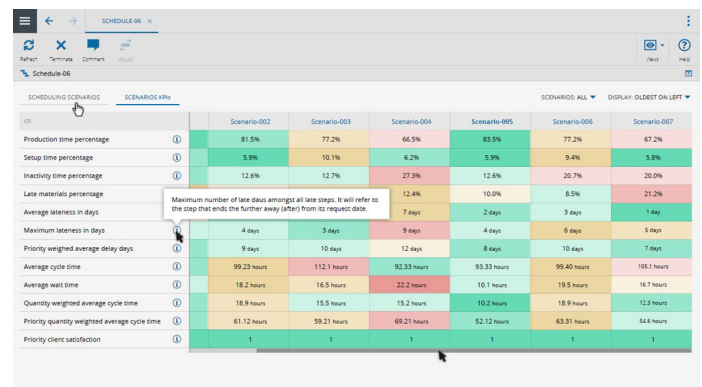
SCHEDULE-06 ×

Refresh Terminate Comment Adjust

View Help

Schedule-06

SCHEDULING SCENARIOS SCENARIOS KPIs

SCENARIOS: ALL DISPLAY: OLDEST ON LEFT

| KPI | | Scenario-002 | Scenario-003 | Scenario-004 | Scenario-005 | Scenario-006 | Scenario-007 |
|---|---|---|---|---|---|---|---|
| Production time percentage | ⓘ | 81.5% | 77.2% | 66.5% | 83.5% | 77.2% | 67.2% |
| Setup time percentage | ⓘ | 5.9% | 10.1% | 6.2% | 5.9% | 9.4% | 5.8% |
| Inactivity time percentage | ⓘ | 12.6% | 12.7% | 27.3% | 12.6% | 20.7% | 20.0% |
| Late materials percentage | | | | 12.4% | 10.0% | 8.5% | 21.2% |
| Average lateness in days | | | | 7 days | 2 days | 3 days | 1 day |
| Maximum lateness in days | ⓘ | 4 days | 3 days | 9 days | 4 days | 6 days | 5 days |
| Priority weighed average delay days | ⓘ | 9 days | 10 days | 12 days | 8 days | 10 days | 7 days |
| Average cycle time | ⓘ | 99.23 hours | 112.1 hours | 92.33 hours | 93.33 hours | 99.40 hours | 105.1 hours |
| Average wait time | ⓘ | 18.2 hours | 16.5 hours | 22.2 hours | 10.1 hours | 19.5 hours | 16.7 hours |
| Quantity weighted average cycle time | ⓘ | 18.9 hours | 15.5 hours | 15.2 hours | 10.2 hours | 18.9 hours | 12.3 hours |
| Priority quantity weighted average cycle time | ⓘ | 61.12 hours | 59.21 hours | 69.21 hours | 52.12 hours | 63.31 hours | 54.6 hours |
| Priority client satisfaction | ⓘ | 1 | 1 | 1 | 1 | 1 | 1 |

Maximum number of late daus amongst all late steps. It will refer to the step that ends the further away (after) from its request date.